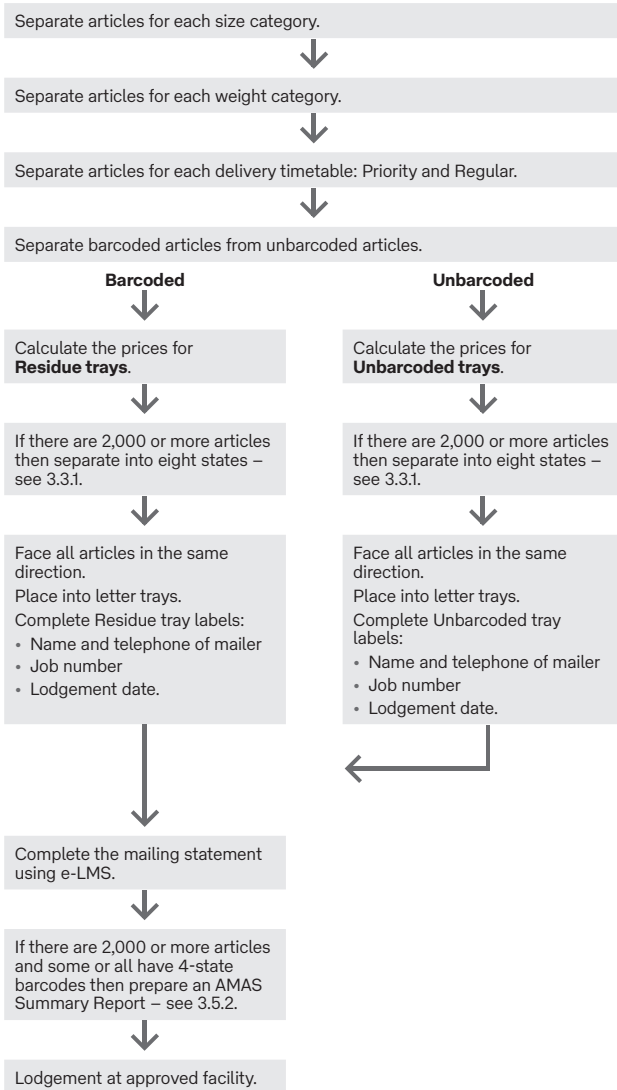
Separate articles for each size category.

Separate articles for each weight category.

Separate articles for each delivery timetable: Priority and Regular.

Separate barcoded articles from unbarcoded articles.

**Barcoded**

Calculate the prices for **Residue trays**.

If there are 2,000 or more articles then separate into eight states – see 3.3.1.

Face all articles in the same direction.

Place into letter trays.

Complete Residue tray labels:

• Name and telephone of mailer
• Job number
• Lodgement date.

**Unbarcoded**

Calculate the prices for **Unbarcoded trays**.

If there are 2,000 or more articles then separate into eight states – see 3.3.1.

Face all articles in the same direction.

Place into letter trays.

Complete Unbarcoded tray labels:

• Name and telephone of mailer
• Job number
• Lodgement date.

Complete the mailing statement using e-LMS.

If there are 2,000 or more articles and some or all have 4-state barcodes then prepare an AMAS Summary Report – see 3.5.2.

Lodgement at approved facility.